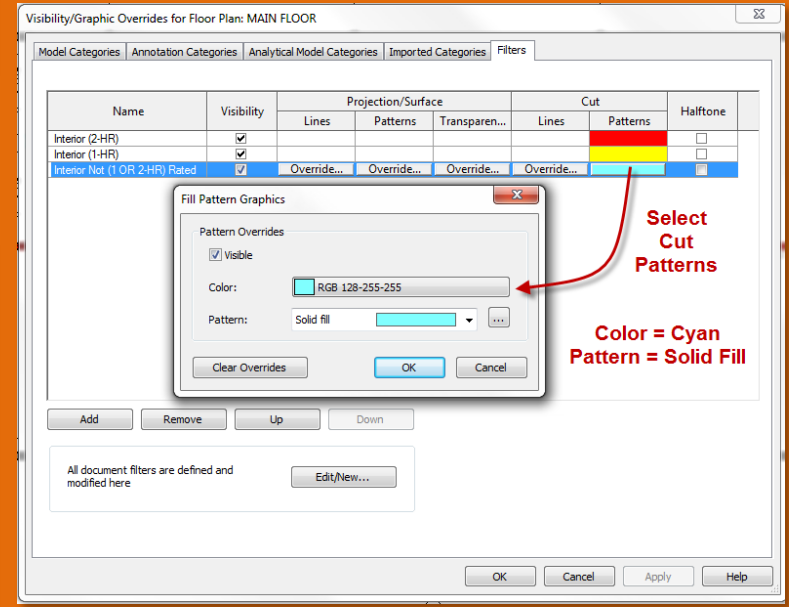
Visibility/Graphic Overrides for Floor Plan: MAIN FLOOR

Model Categories | Annotation Categories | Analytical Model Categories | Imported Categories | Filters

| Name | Visibility | Projection/Surface Lines | Projection/Surface Patterns | Projection/Surface Transparen... | Cut Lines | Cut Patterns | Halftone |
|---|---|---|---|---|---|---|---|
| Interior (2-HR) | ☑ | | | | | | ☐ |
| Interior (1-HR) | ☑ | | | | | | ☐ |
| Interior Not (1 OR 2-HR) Rated | ☑ | Override... | Override... | Override... | Override... | | ☐ |

Fill Pattern Graphics

Pattern Overrides

☑ Visible

Color: RGB 128-255-255

Pattern: Solid fill ...

Clear Overrides | OK | Cancel

Select Cut Patterns

Color = Cyan
Pattern = Solid Fill

Add | Remove | Up | Down

All document filters are defined and modified here

Edit/New...

OK | Cancel | Apply | Help